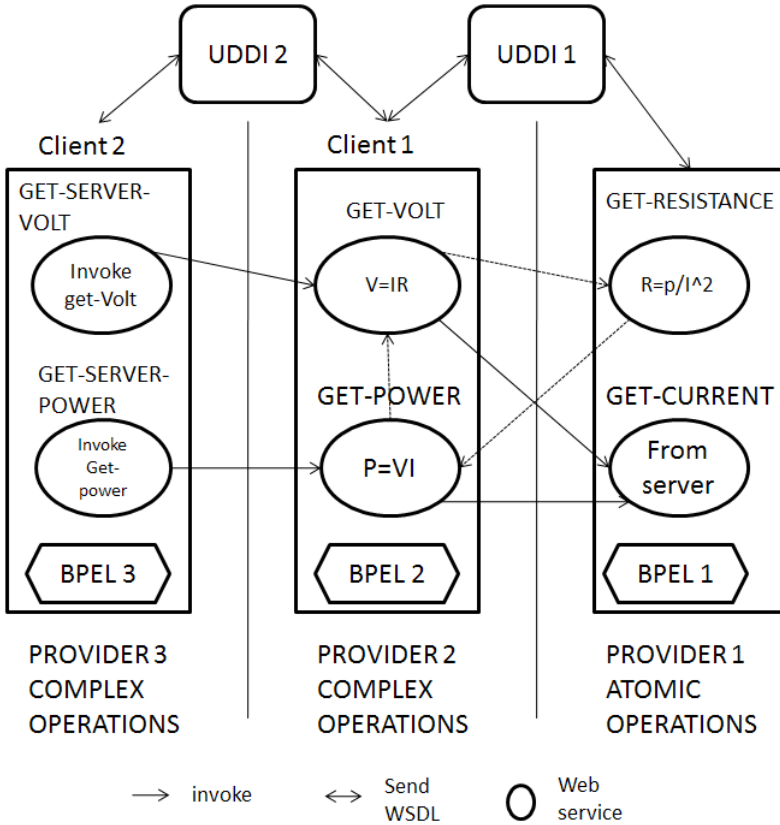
UDDI 2

UDDI 1

Client 2

Client 1

GET-SERVER-VOLT

Invoke get-Volt

GET-SERVER-POWER

Invoke Get-power

BPEL 3

GET-VOLT

V=IR

GET-POWER

P=VI

BPEL 2

GET-RESISTANCE

R=p/I^2

GET-CURRENT

From server

BPEL 1

PROVIDER 3 COMPLEX OPERATIONS

PROVIDER 2 COMPLEX OPERATIONS

PROVIDER 1 ATOMIC OPERATIONS

invoke

Send WSDL

Web service